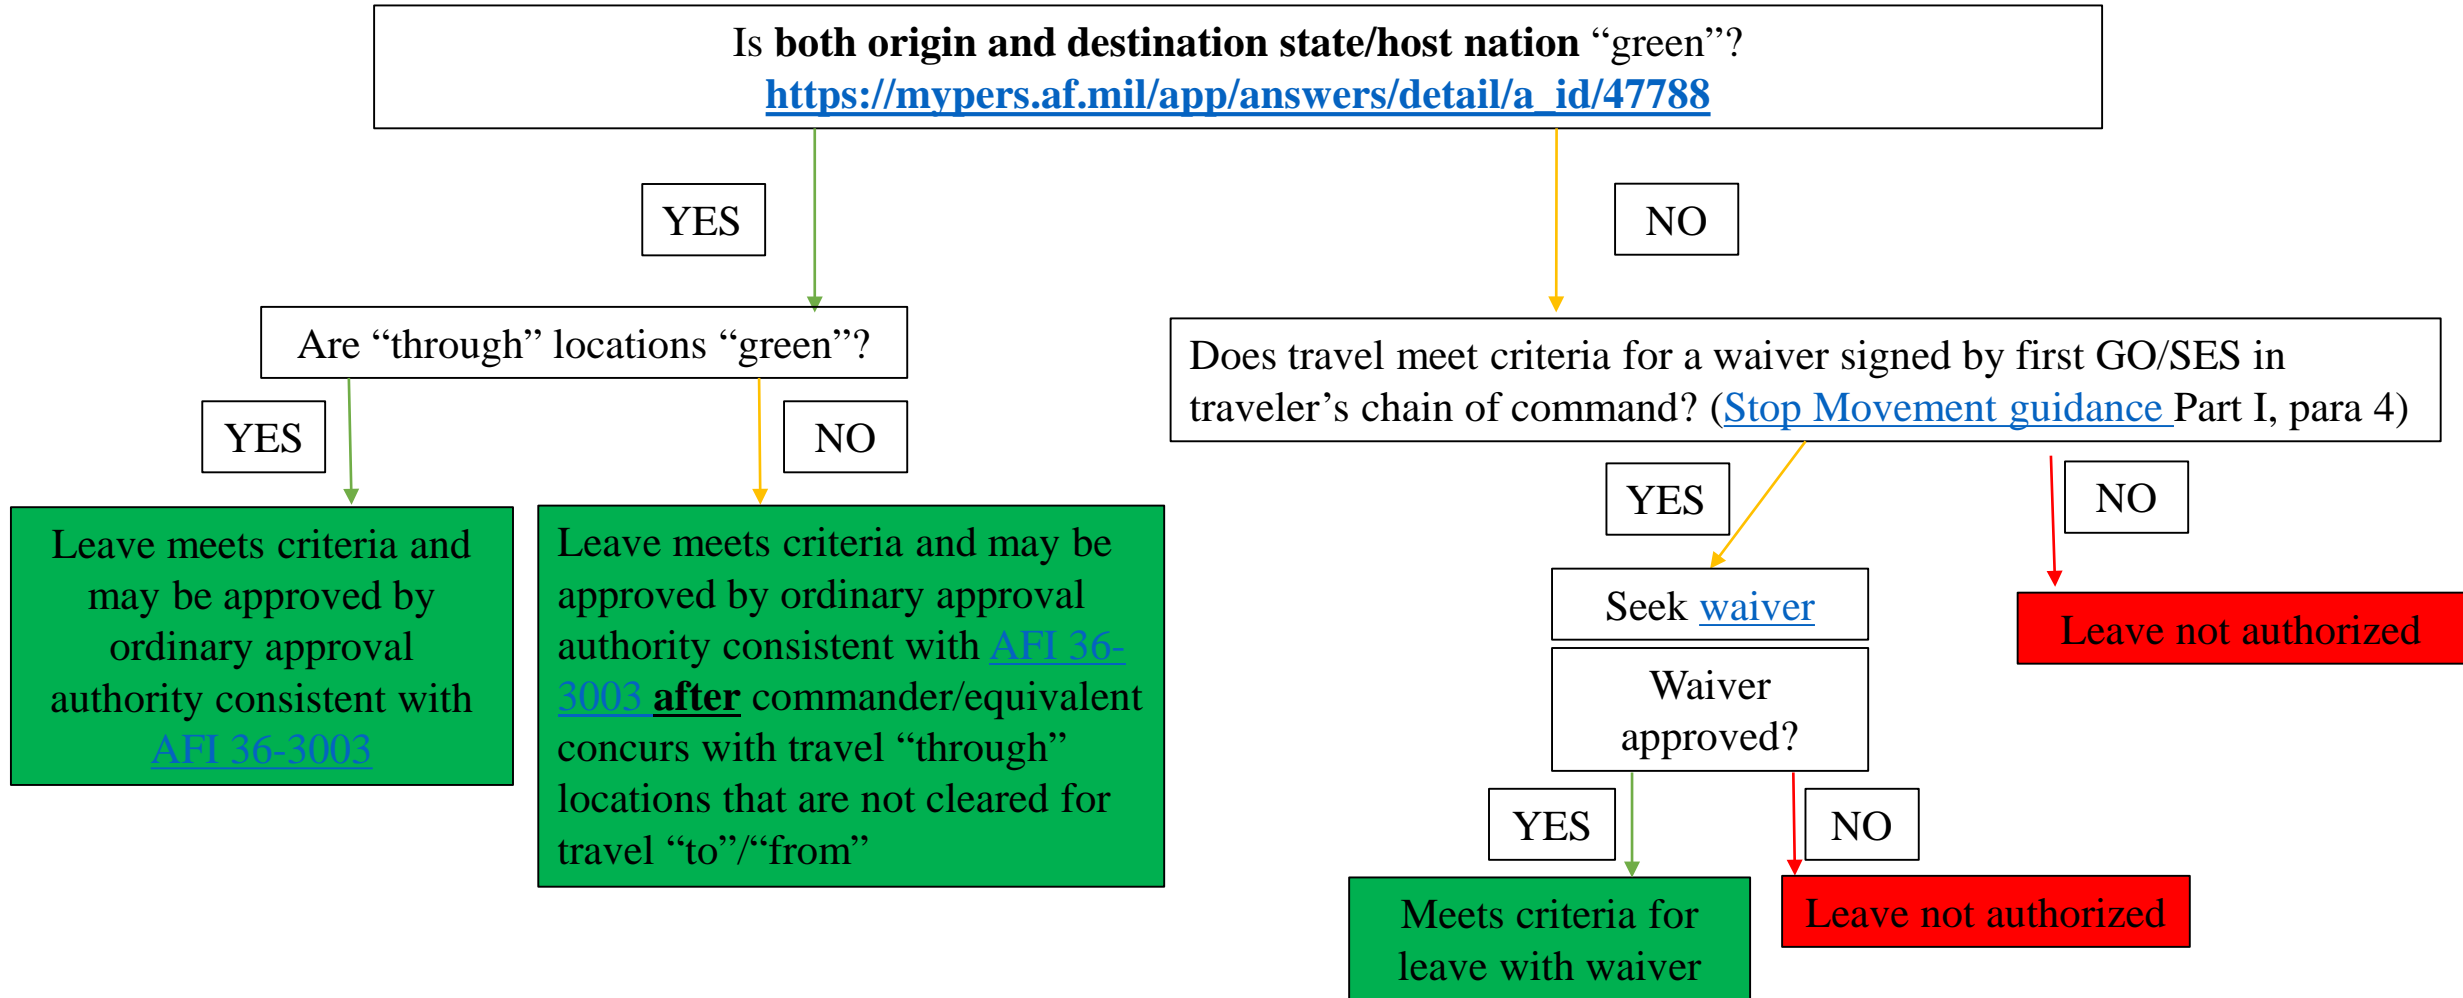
Is **both origin and destination state/host nation** “green”?
https://mypers.af.mil/app/answers/detail/a_id/47788

YES

NO

Are “through” locations “green”?

YES

NO

Leave meets criteria and may be approved by ordinary approval authority consistent with AFI 36-3003

Leave meets criteria and may be approved by ordinary approval authority consistent with AFI 36-3003 **after** commander/equivalent concurs with travel “through” locations that are not cleared for travel “to”/“from”

Does travel meet criteria for a waiver signed by first GO/SES in traveler’s chain of command? (Stop Movement guidance Part I, para 4)

YES

NO

Seek waiver

Leave not authorized

Waiver approved?

YES

NO

Meets criteria for leave with waiver

Leave not authorized